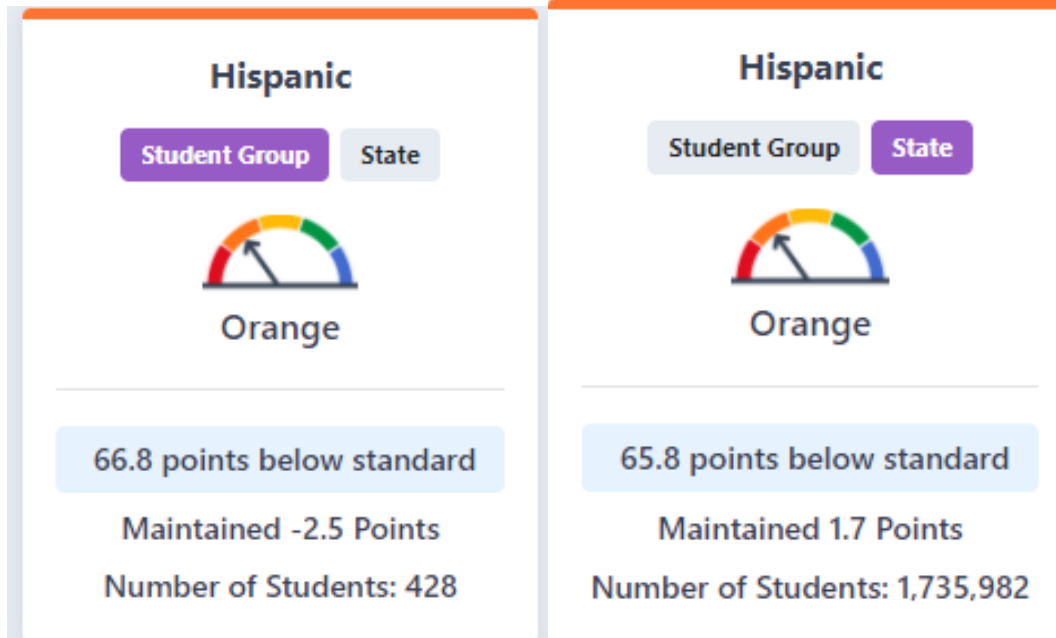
Hispanic

Student Group State

Orange

66.8 points below standard

Maintained -2.5 Points

Number of Students: 428

Hispanic

Student Group State

Orange

65.8 points below standard

Maintained 1.7 Points

Number of Students: 1,735,982